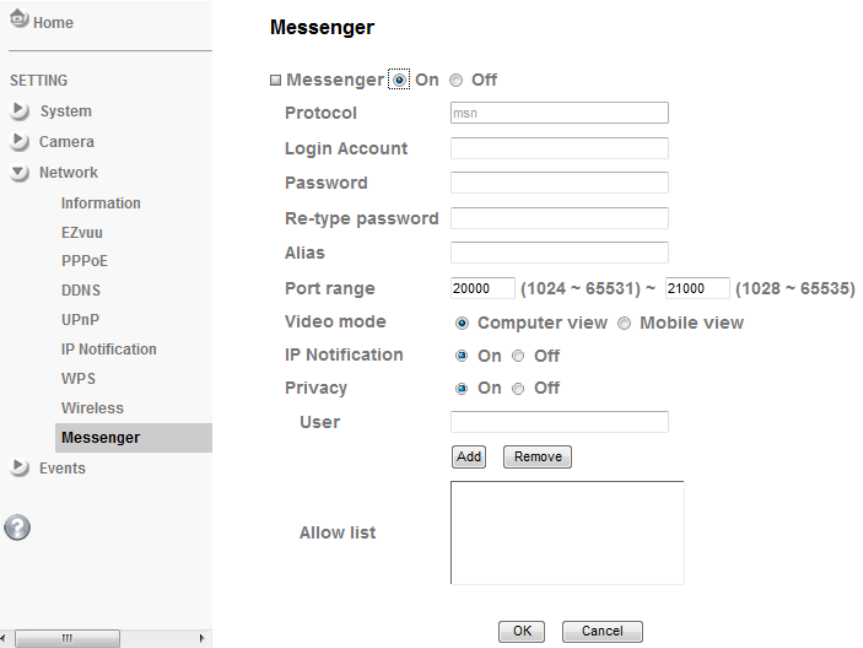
Home

SETTING
System
Camera
Network
Information
EZvuu
PPPoE
DDNS
UPnP
IP Notification
WPS
Wireless
Messenger
Events

Messenger

Messenger On Off
Protocol msn
Login Account
Password
Re-type password
Alias
Port range 20000 (1024 ~ 65531) ~ 21000 (1028 ~ 65535)
Video mode Computer view Mobile view
IP Notification On Off
Privacy On Off
User
Add Remove
Allow list

OK Cancel